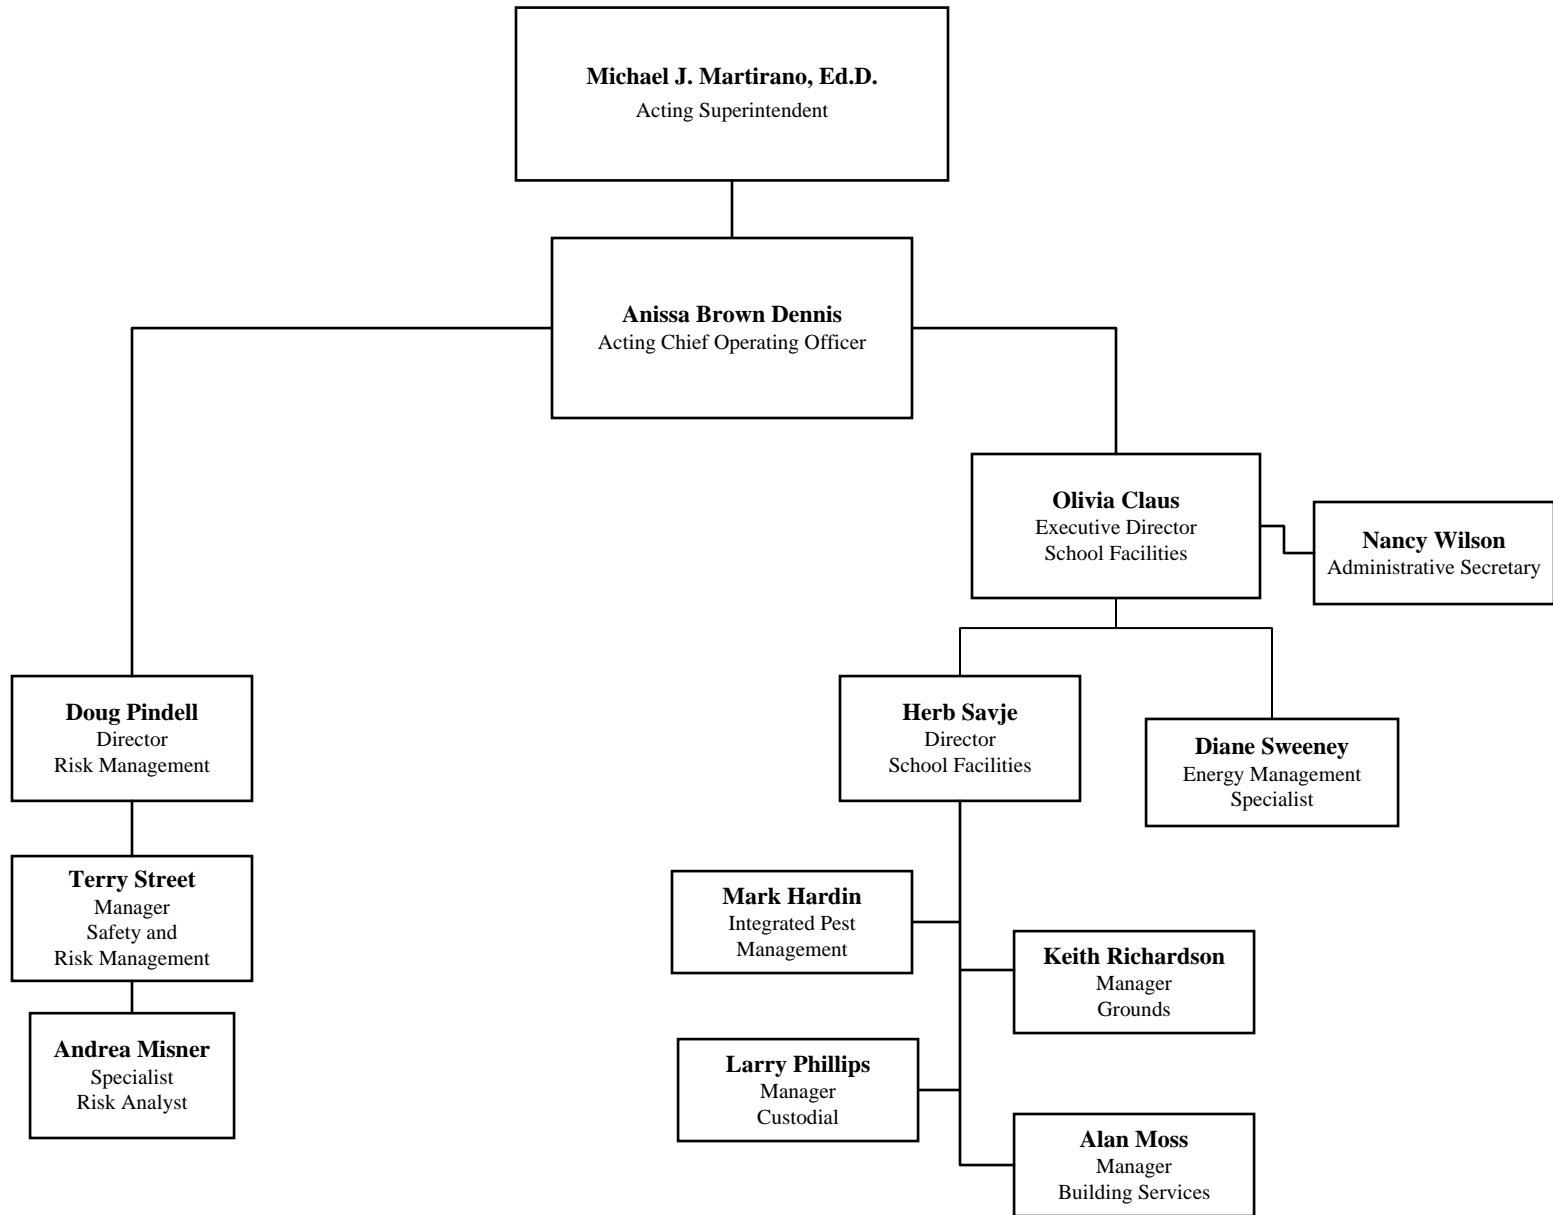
**Michael J. Martirano, Ed.D.**
Acting Superintendent

**Anissa Brown Dennis**
Acting Chief Operating Officer

**Olivia Claus**
Executive Director
School Facilities

**Nancy Wilson**
Administrative Secretary

**Doug Pindell**
Director
Risk Management

**Terry Street**
Manager
Safety and
Risk Management

**Andrea Misner**
Specialist
Risk Analyst

**Herb Savje**
Director
School Facilities

**Diane Sweeney**
Energy Management
Specialist

**Mark Hardin**
Integrated Pest
Management

**Keith Richardson**
Manager
Grounds

**Larry Phillips**
Manager
Custodial

**Alan Moss**
Manager
Building Services